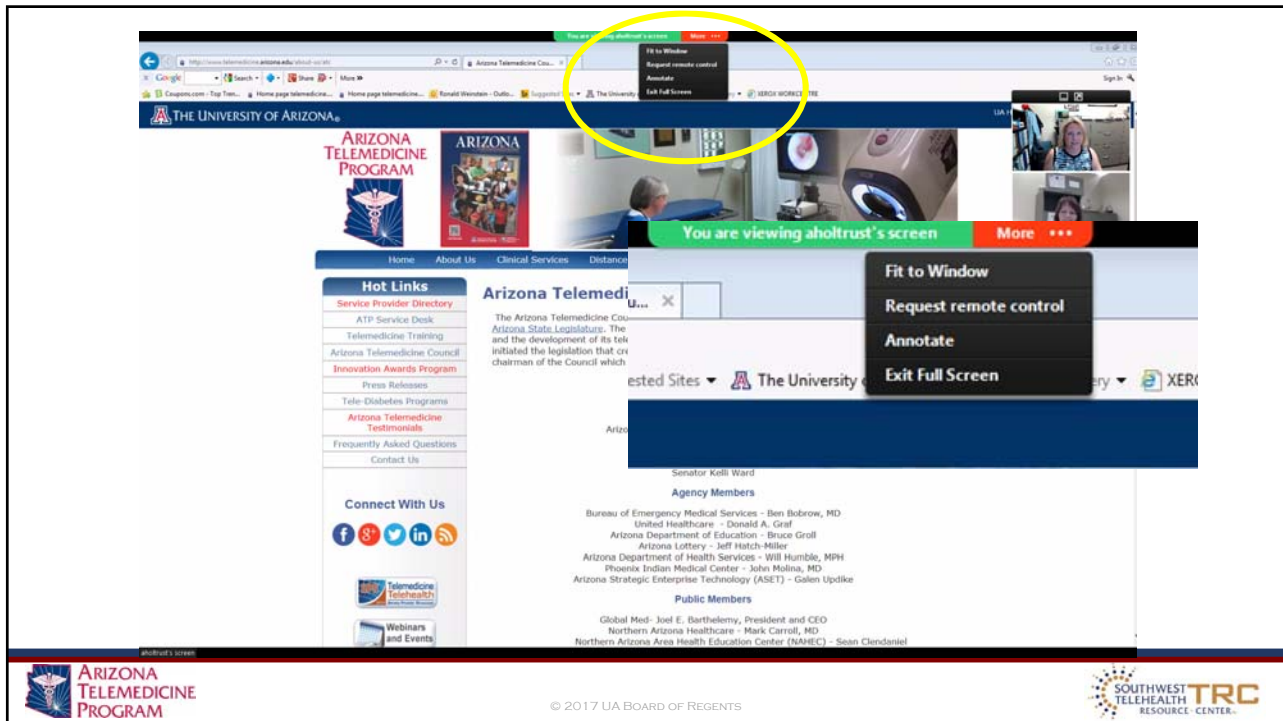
You are viewing aholtrust's screen More •••

Fit to Window
Request remote control
Annotate
Exit Full Screen

http://www.telemedicine.arizona.edu/about-us/atc
Arizona Telemedicine Cou...
Google Search Share More »
Coupons.com - Top Tren... Home page telemedicine... Home page telemedicine... Ronald Weinstein - Outlo... Suggested Sites The University XEROX WORKCENTRE

THE UNIVERSITY OF ARIZONA

ARIZONA TELEMEDICINE PROGRAM

ARIZONA

Home About Us Clinical Services Distance

Hot Links
Service Provider Directory
ATP Service Desk
Telemedicine Training
Arizona Telemedicine Council
Innovation Awards Program
Press Releases
Tele-Diabetes Programs
Arizona Telemedicine Testimonials
Frequently Asked Questions
Contact Us

Connect With Us

Telemedicine Telehealth

Webinars and Events

Arizona Telemedic

The Arizona Telemedicine Cou... Arizona State Legislature. The ... and the development of its tele... initiated the legislation that cre... chairman of the Council which ...

Arizo

Senator Kelli Ward

Agency Members

Bureau of Emergency Medical Services - Ben Bobrow, MD
United Healthcare - Donald A. Graf
Arizona Department of Education - Bruce Groll
Arizona Lottery - Jeff Hatch-Miller
Arizona Department of Health Services - Will Humble, MPH
Phoenix Indian Medical Center - John Molina, MD
Arizona Strategic Enterprise Technology (ASET) - Galen Updike

Public Members

Global Med- Joel E. Barthelemy, President and CEO
Northern Arizona Healthcare - Mark Carroll, MD
Northern Arizona Area Health Education Center (NAHEC) - Sean Clendaniel

aholtrust's screen

You are viewing aholtrust's screen More •••
u... ×
Fit to Window
Request remote control
Annotate
Exit Full Screen
ested Sites ▾ The University ery ▾ XERO

ARIZONA TELEMEDICINE PROGRAM

© 2017 UA Board of Regents

SOUTHWEST TELEHEALTH TRC RESOURCE CENTER